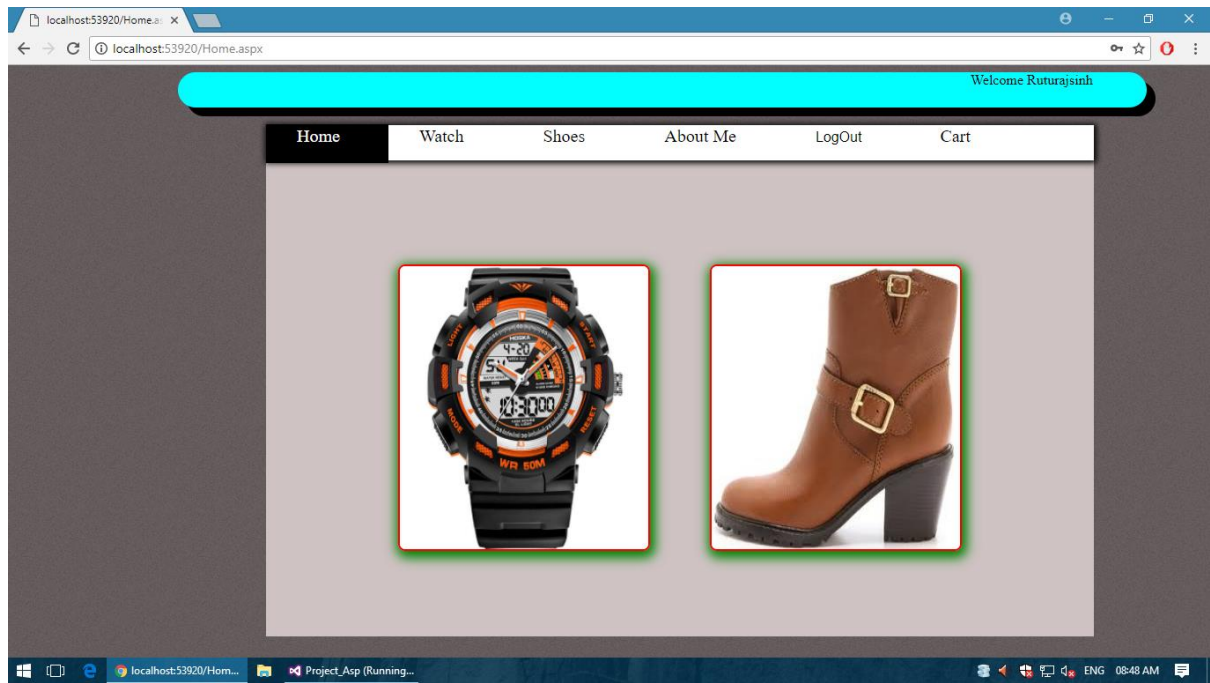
localhost:53920/Home.as ×

localhost:53920/Home.aspx

Welcome Ruturajsinh

Home Watch Shoes About Me LogOut Cart

LIGHT START MODE RESET WR 50M HOSKA 4-20 03000

localhost:53920/Hom... Project_Asp (Running... ENG 08:48 AM